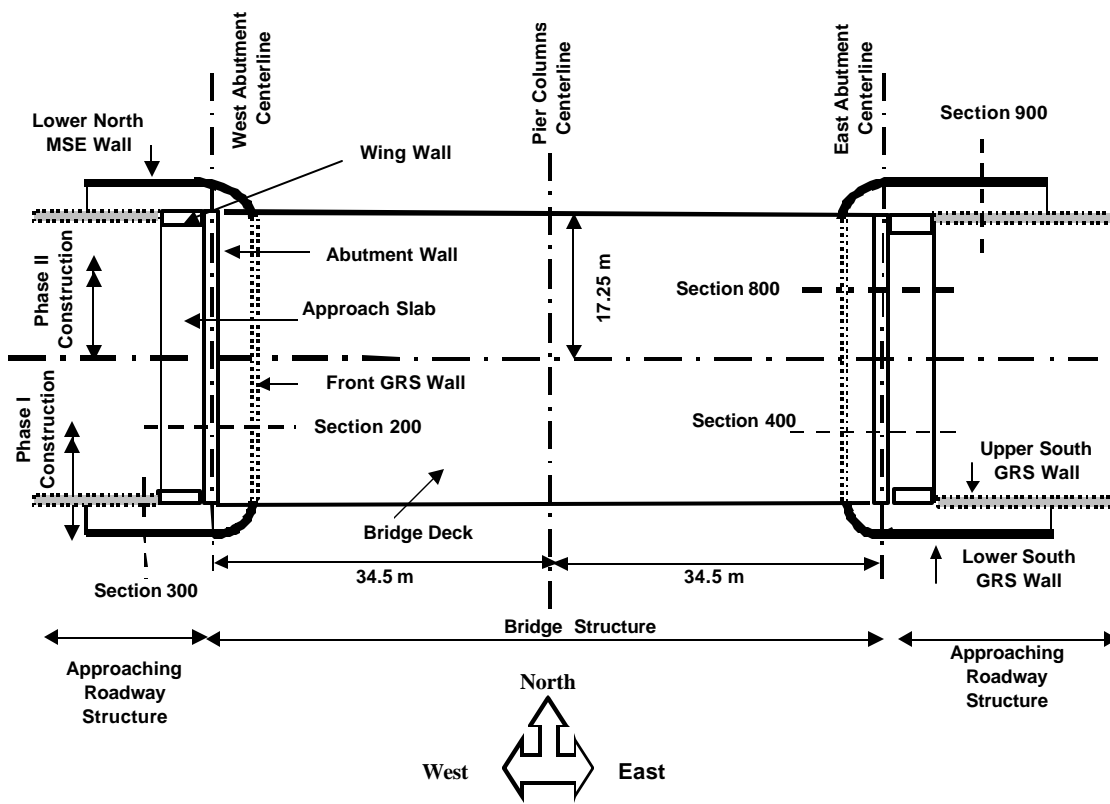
West Abutment Centerline

Pier Columns Centerline

East Abutment Centerline

Lower North MSE Wall

Wing Wall

Section 900

Phase II Construction

Abutment Wall

17.25 m

Section 800

Approach Slab

Front GRS Wall

Phase I Construction

Section 200

Section 400

Upper South GRS Wall

Bridge Deck

Lower South GRS Wall

Section 300

34.5 m

34.5 m

Bridge Structure

Approaching Roadway Structure

Approaching Roadway Structure

North

West

East